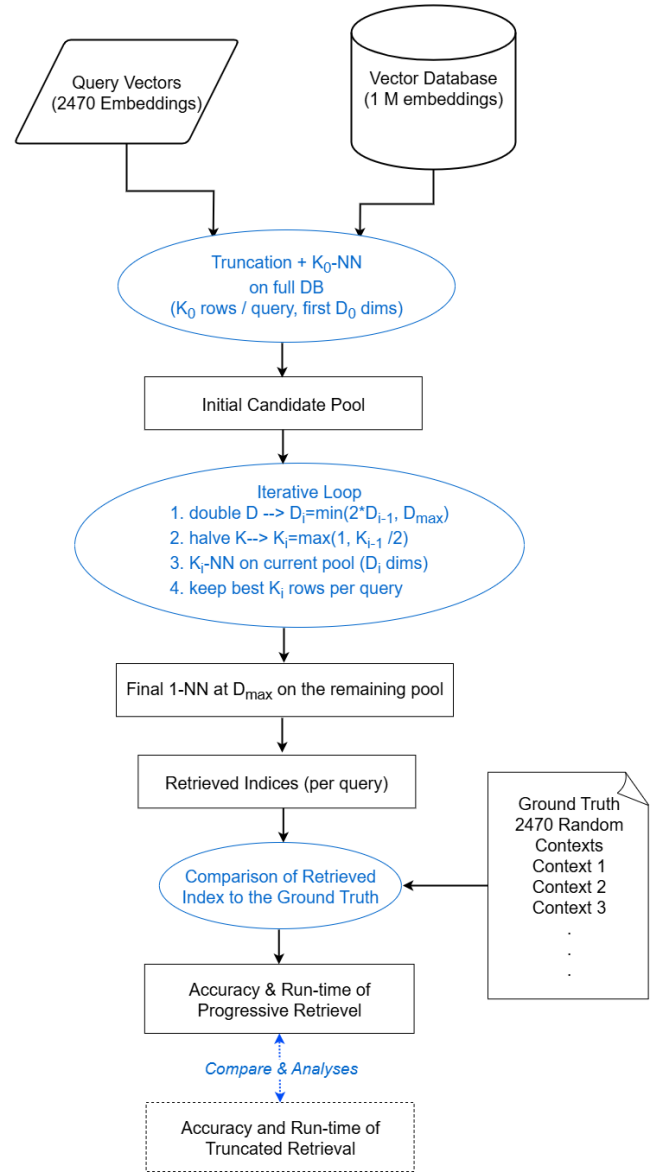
Query Vectors (2470 Embeddings)

Vector Database (1 M embeddings)

Truncation + $K_0$-NN on full DB ($K_0$ rows / query, first $D_0$ dims)

Initial Candidate Pool

Iterative Loop
1. double D --> $D_i$=min(2*$D_{i-1}$, $D_{max}$)
2. halve K--> $K_i$=max(1, $K_{i-1}$ /2)
3. $K_i$-NN on current pool ($D_i$ dims)
4. keep best $K_i$ rows per query

Final 1-NN at $D_{max}$ on the remaining pool

Retrieved Indices (per query)

Ground Truth
2470 Random Contexts
Context 1
Context 2
Context 3
.
.
.

Comparison of Retrieved Index to the Ground Truth

Accuracy & Run-time of Progressive Retrievel

Compare & Analyses

Accuracy and Run-time of Truncated Retrieval